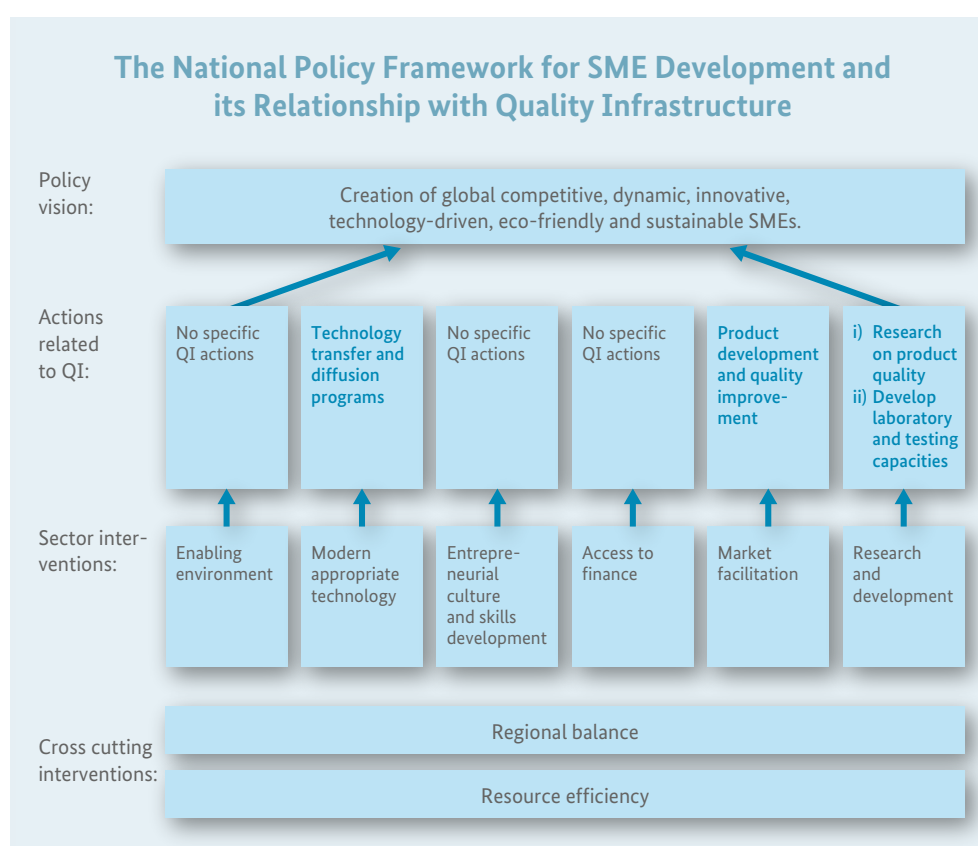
The National Policy Framework for SME Development and its Relationship with Quality Infrastructure

Policy vision:

Creation of global competitive, dynamic, innovative, technology-driven, eco-friendly and sustainable SMEs.

Actions related to QI:

No specific QI actions

Technology transfer and diffusion programs

No specific QI actions

No specific QI actions

Product development and quality improvement

i) Research on product quality
ii) Develop laboratory and testing capacities

Sector interventions:

Enabling environment

Modern appropriate technology

Entrepreneurial culture and skills development

Access to finance

Market facilitation

Research and development

Cross cutting interventions:

Regional balance

Resource efficiency